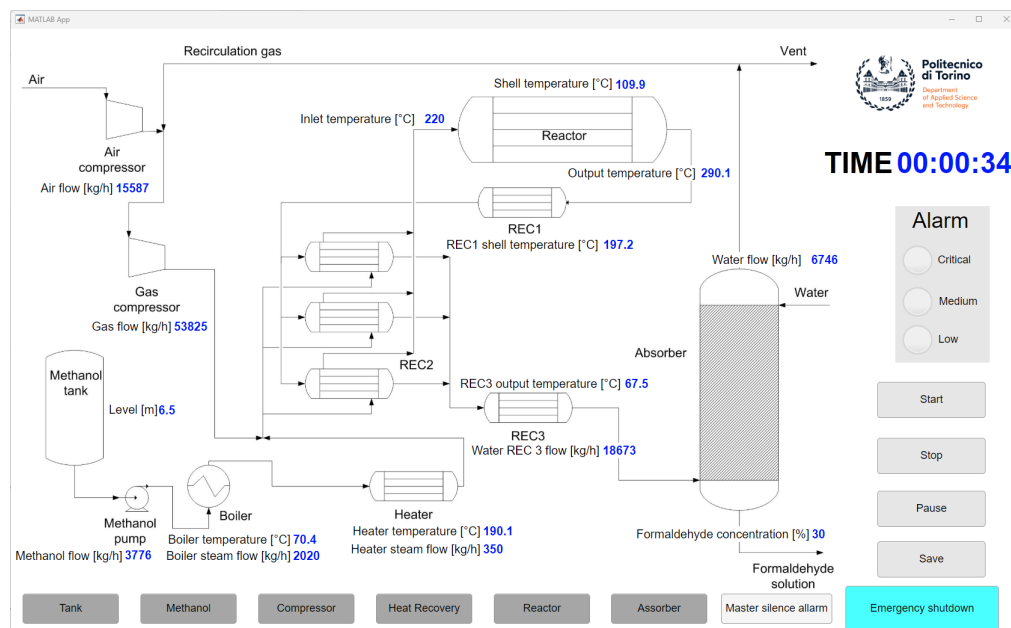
MATLAB App

Recirculation gas

Vent

Air

Politecnico di Torino
1859
Department of Applied Science and Technology

Shell temperature [°C] 109.9

Inlet temperature [°C] 220

Reactor

Air compressor

Air flow [kg/h] 15587

Output temperature [°C] 290.1

TIME 00:00:34

REC1

REC1 shell temperature [°C] 197.2

Alarm

Critical

Water flow [kg/h] 6746

Gas compressor

Medium

Water

Gas flow [kg/h] 53825

Low

Absorber

Methanol tank

REC2

Level [m] 6.5

REC3 output temperature [°C] 67.5

Start

REC3

Water REC 3 flow [kg/h] 18673

Stop

Heater

Boiler

Pause

Methanol pump

Heater temperature [°C] 190.1

Boiler temperature [°C] 70.4

Formaldehyde concentration [%] 30

Save

Heater steam flow [kg/h] 350

Methanol flow [kg/h] 3776

Boiler steam flow [kg/h] 2020

Formaldehyde solution

Tank

Methanol

Compressor

Heat Recovery

Reactor

Absorber

Master silence allarm

Emergency shutdown